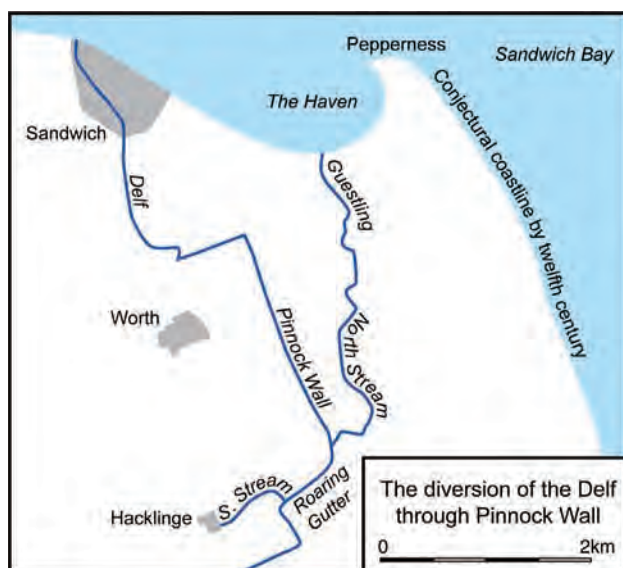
Pepperness
Sandwich Bay
The Haven
Sandwich
Conjectural coastline by twelfth century
Delf
Guestling
Worth
Pinnock Wall
North Stream
S. Stream
Roaring Gutter
Hacklinge
The diversion of the Delf through Pinnock Wall
0
2km